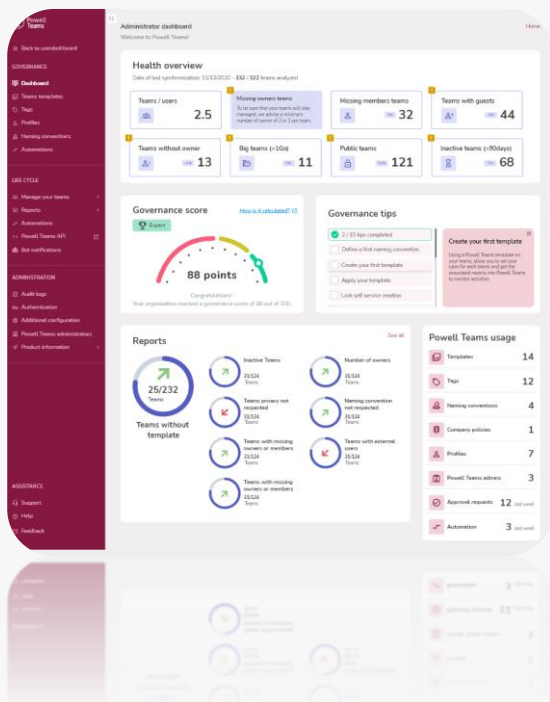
Powell Teams

Back to userdashboard

GOVERNANCE

Dashboard

Teams templates

Tags

Profiles

Naming conventions

Automations

LIFE CYCLE

Manage your teams

Reports

Automations

Powell Teams API

Bot notifications

ADMINISTRATION

Audit logs

Authentication

Additional configuration

Powell Teams administrators

Product information

ASSISTANCE

Support

Help

Feedback

Administrator dashboard

Welcome to Powell Teams!

Home

Health overview

Date of last synchronization: 11/12/2020 · 132 / 322 teams analyzed

Teams / users 2.5

Missing owners teams
To be sure that your teams will stay managed, we advise a minimum number of owner of 2 or 1 per team.

Missing members teams 32

Teams with guests 44

Teams without owner 13

Big teams (>1Go) 11

Public teams 121

Inactive teams (>90days) 68

Governance score

How is it calculated?

Expert

88 points

Congratulations!
Your organization reached a governance score of 88 out of 100.

Governance tips

2 / 10 tips completed

Define a first naming convention

Create your first template

Apply your template

Lock self service creation

Create your first template

Using a Powell Teams template on your teams, allow you to set your rules for each teams and get the associated reports into Powell Teams to monitor activities.

Reports

See all

25/232
Teams

Teams without template

Inactive Teams
21/124
Teams

Number of owners
21/124
Teams

Teams privacy not respected
21/124
Teams

Naming convention not respected
21/124
Teams

Teams with missing owners or members
21/124
Teams

Teams with external users
21/124
Teams

Teams with missing owners or members
21/124
Teams

Powell Teams usage

Templates 14

Tags 12

Naming conventions 4

Company policies 1

Profiles 7

Powell Teams admins 3

Approval requests 12 last week

Automation 3 last week